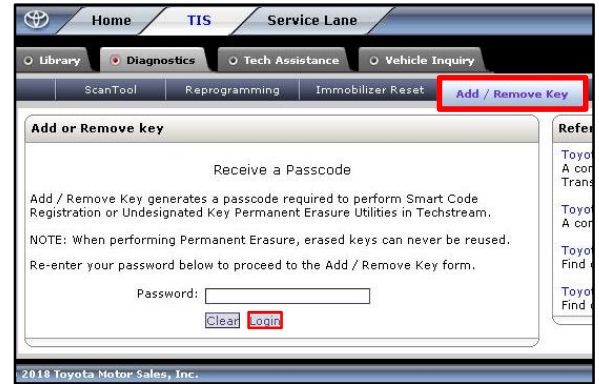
Home TIS Service Lane

Library Diagnostics Tech Assistance Vehicle Inquiry

ScanTool Reprogramming Immobilizer Reset Add / Remove Key

Add or Remove key

Receive a Passcode

Add / Remove Key generates a passcode required to perform Smart Code Registration or Undesignated Key Permanent Erasure Utilities in Techstream.

NOTE: When performing Permanent Erasure, erased keys can never be reused.

Re-enter your password below to proceed to the Add / Remove Key form.

Password:

Clear Login

Refe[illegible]

Toyo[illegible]
A co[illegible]
Trans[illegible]

Toyo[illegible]
A co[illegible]

Toyo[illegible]
Find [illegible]

Toyo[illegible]
Find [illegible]

2018 Toyota Motor Sales, Inc.